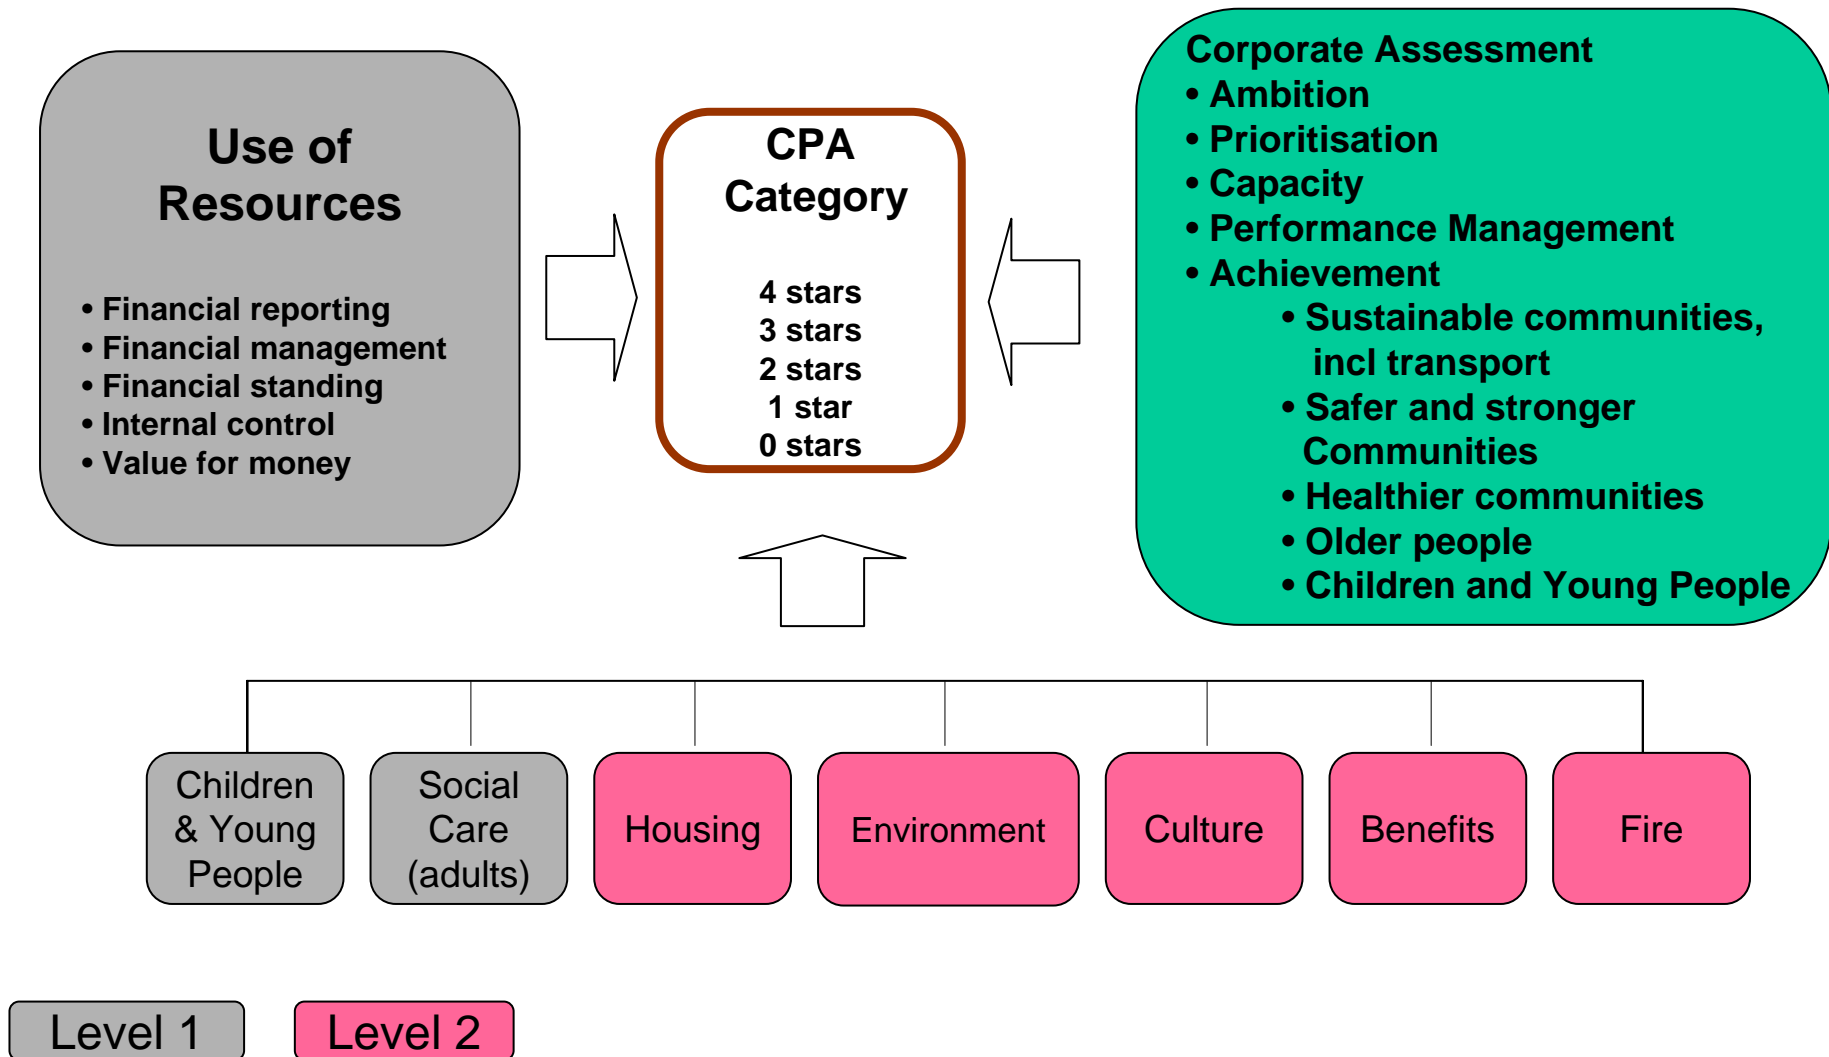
Use of Resources

• Financial reporting
• Financial management
• Financial standing
• Internal control
• Value for money

CPA Category

4 stars
3 stars
2 stars
1 star
0 stars

Corporate Assessment
• Ambition
• Prioritisation
• Capacity
• Performance Management
• Achievement
• Sustainable communities, incl transport
• Safer and stronger Communities
• Healthier communities
• Older people
• Children and Young People

Children & Young People

Social Care (adults)

Housing

Environment

Culture

Benefits

Fire

Level 1

Level 2